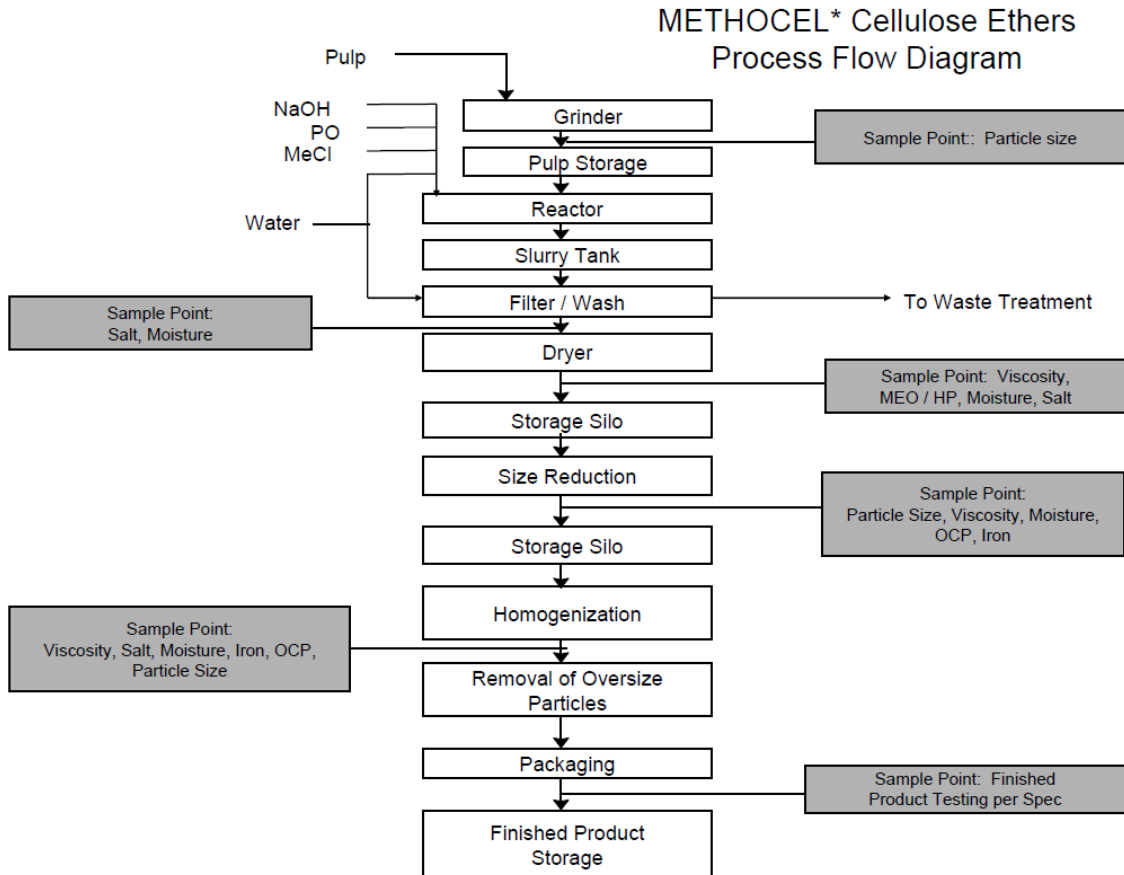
METHOCEL* Cellulose Ethers
Process Flow Diagram

Pulp

NaOH
PO
MeCl

Water

Grinder

Sample Point:: Particle size

Pulp Storage

Reactor

Slurry Tank

Filter / Wash

To Waste Treatment

Sample Point:
Salt, Moisture

Dryer

Sample Point: Viscosity,
MEO / HP, Moisture, Salt

Storage Silo

Size Reduction

Sample Point:
Particle Size, Viscosity, Moisture,
OCP, Iron

Storage Silo

Homogenization

Sample Point:
Viscosity, Salt, Moisture, Iron, OCP,
Particle Size

Removal of Oversize
Particles

Packaging

Sample Point: Finished
Product Testing per Spec

Finished Product
Storage